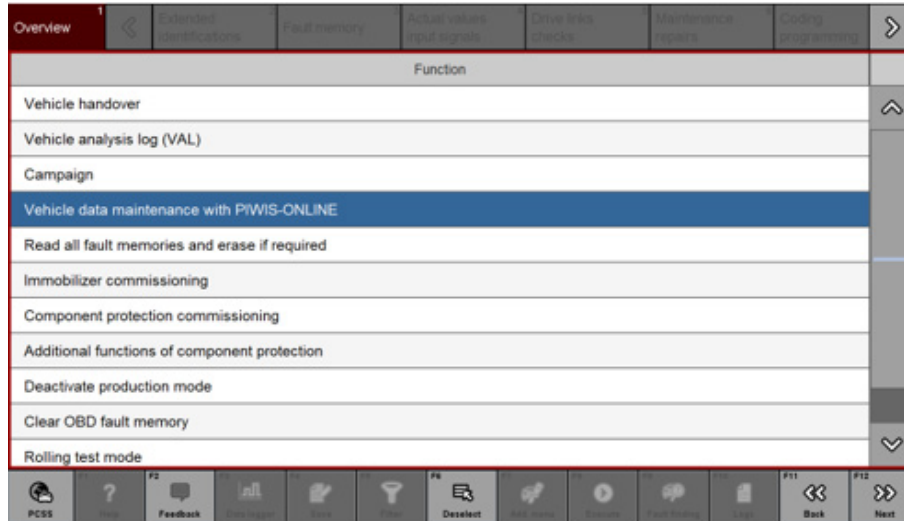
Overview 1 | Extended identifications | Fault memory | Actual values input signals | Drive links checks | Maintenance repairs | Coding programming

Function

Vehicle handover
Vehicle analysis log (VAL)
Campaign
Vehicle data maintenance with PIWIS-ONLINE
Read all fault memories and erase if required
Immobilizer commissioning
Component protection commissioning
Additional functions of component protection
Deactivate production mode
Clear OBD fault memory
Rolling test mode

PCSS | Help | F2 Feedback | Data logger | Save | Filter | F6 Deselect | Add. menu | Execute | Fault finding | Logs | F11 Back | F12 Next